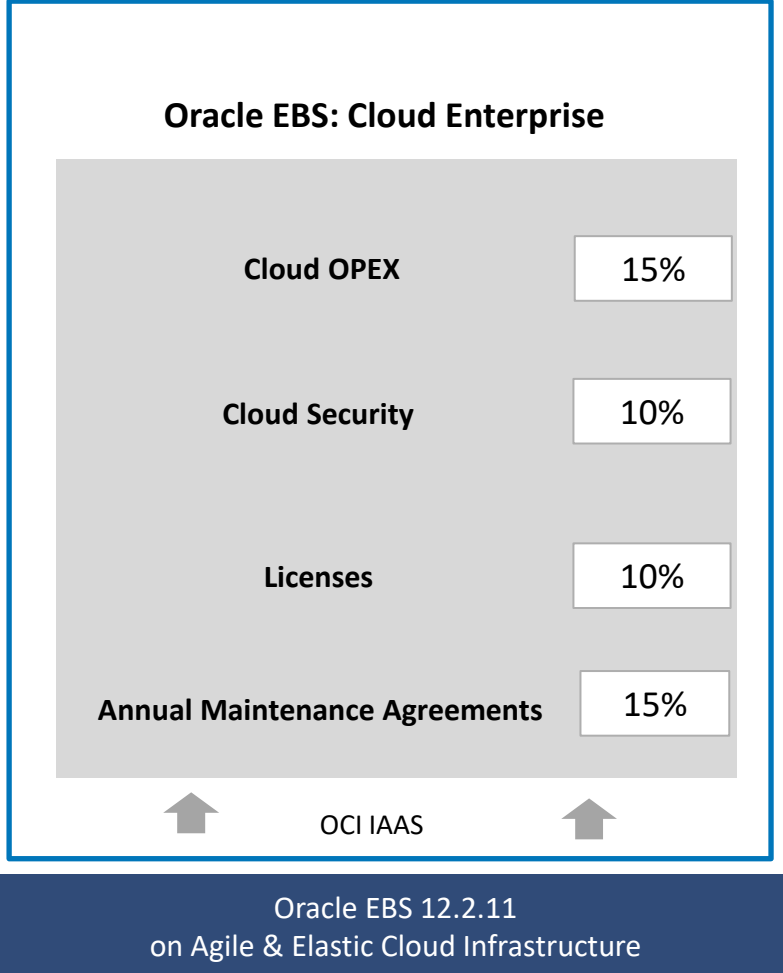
Oracle EBS: Cloud Enterprise

| | |
|---|---|
| Cloud OPEX | 15% |
| Cloud Security | 10% |
| Licenses | 10% |
| Annual Maintenance Agreements | 15% |

OCI IAAS

Oracle EBS 12.2.11
on Agile & Elastic Cloud Infrastructure